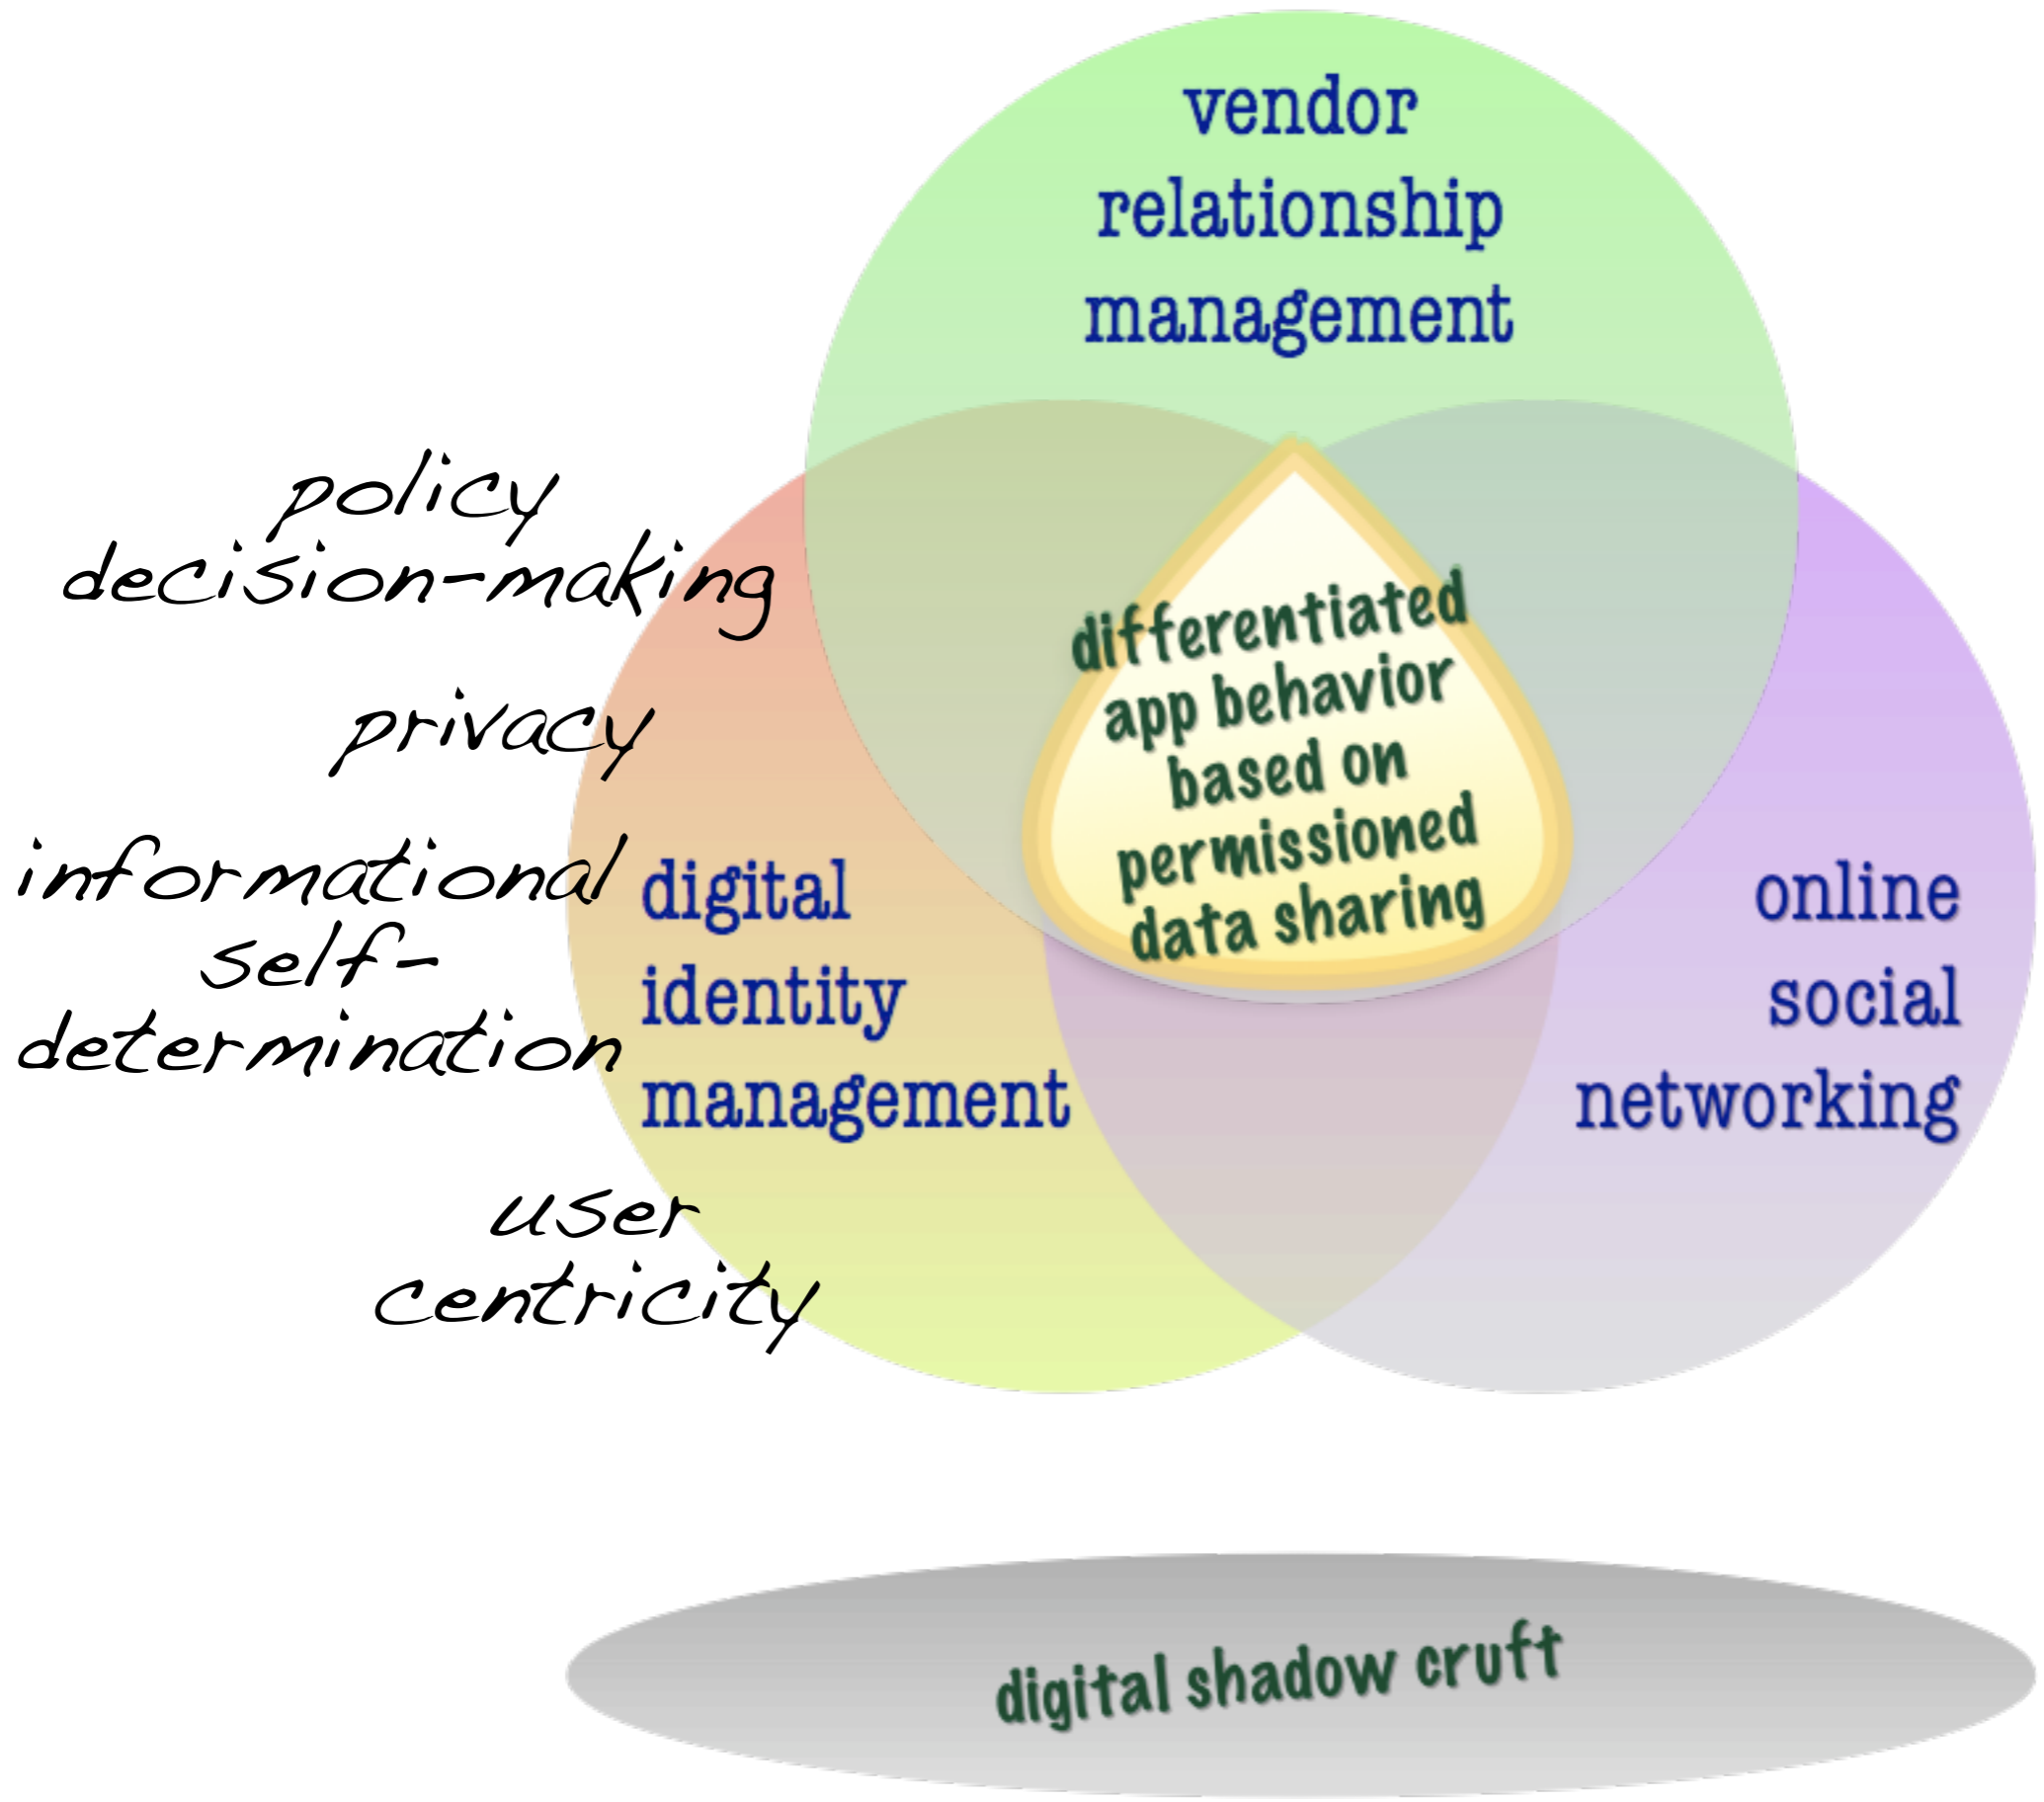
vendor relationship management

policy decision-making

privacy

informational self-determination

user centricity

digital identity management

differentiated app behavior based on permissioned data sharing

online social networking

digital shadow cruft